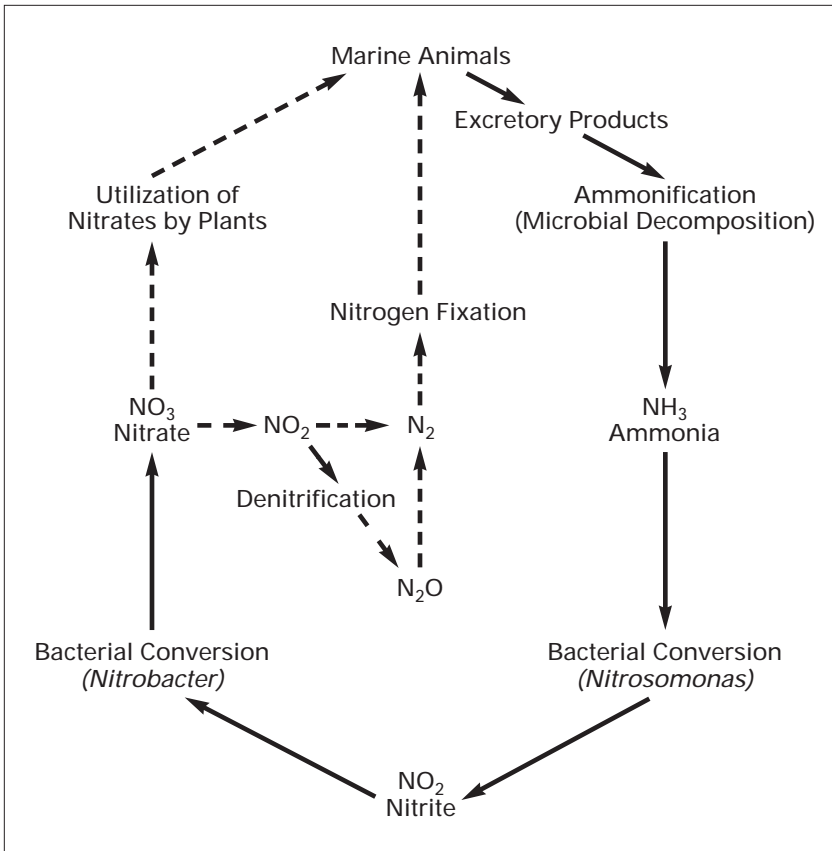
Marine Animals

Excretory Products

Utilization of Nitrates by Plants

Ammonification (Microbial Decomposition)

Nitrogen Fixation

$NO_3$ Nitrate

$NO_2$

$N_2$

$NH_3$ Ammonia

Denitrification

$N_2O$

Bacterial Conversion *(Nitrobacter)*

Bacterial Conversion *(Nitrosomonas)*

$NO_2$ Nitrite